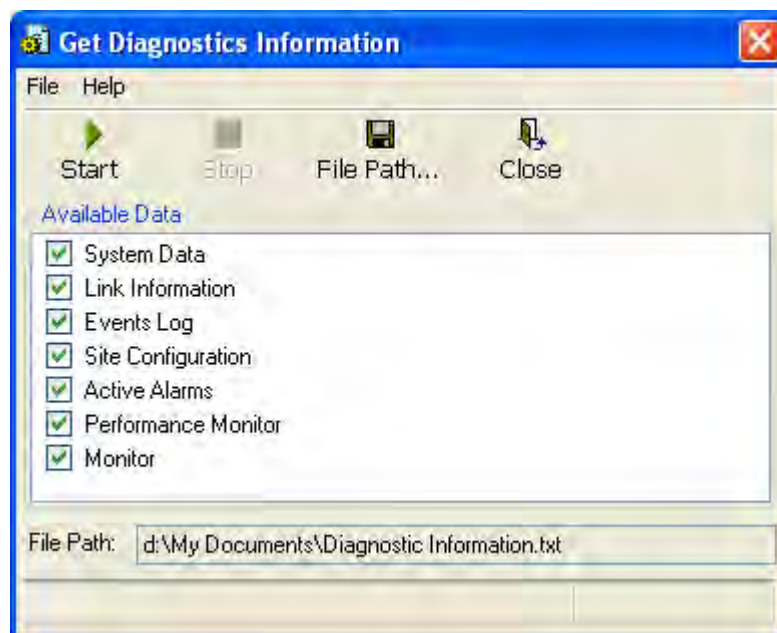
Get Diagnostics Information

File Help

Start Stop File Path... Close

Available Data

System Data
Link Information
Events Log
Site Configuration
Active Alarms
Performance Monitor
Monitor

File Path: d:\My Documents\Diagnostic Information.txt